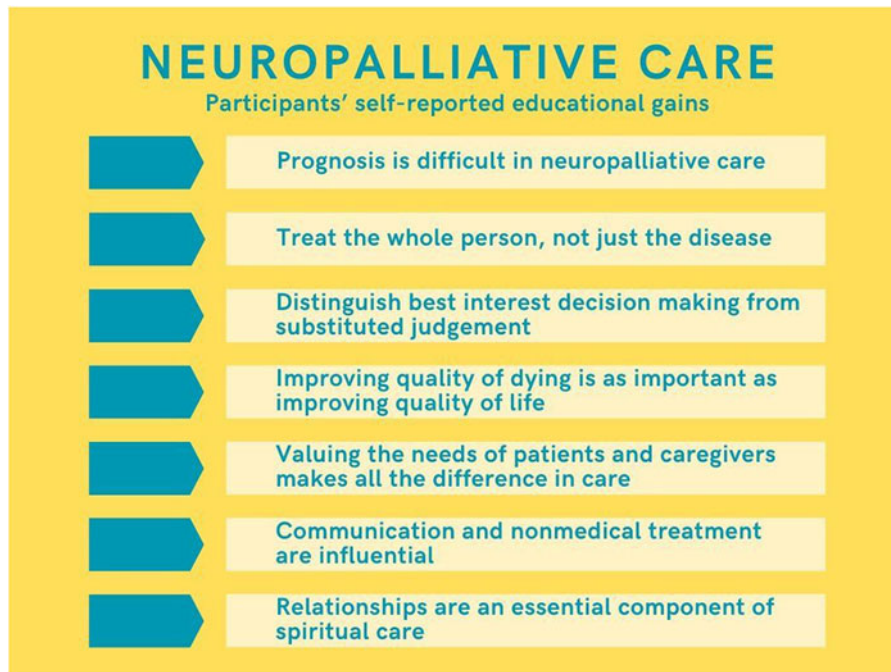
NEUROPALLIATIVE CARE
Participants' self-reported educational gains

Prognosis is difficult in neuropalliative care

Treat the whole person, not just the disease

Distinguish best interest decision making from substituted judgement

Improving quality of dying is as important as improving quality of life

Valuing the needs of patients and caregivers makes all the difference in care

Communication and nonmedical treatment are influential

Relationships are an essential component of spiritual care